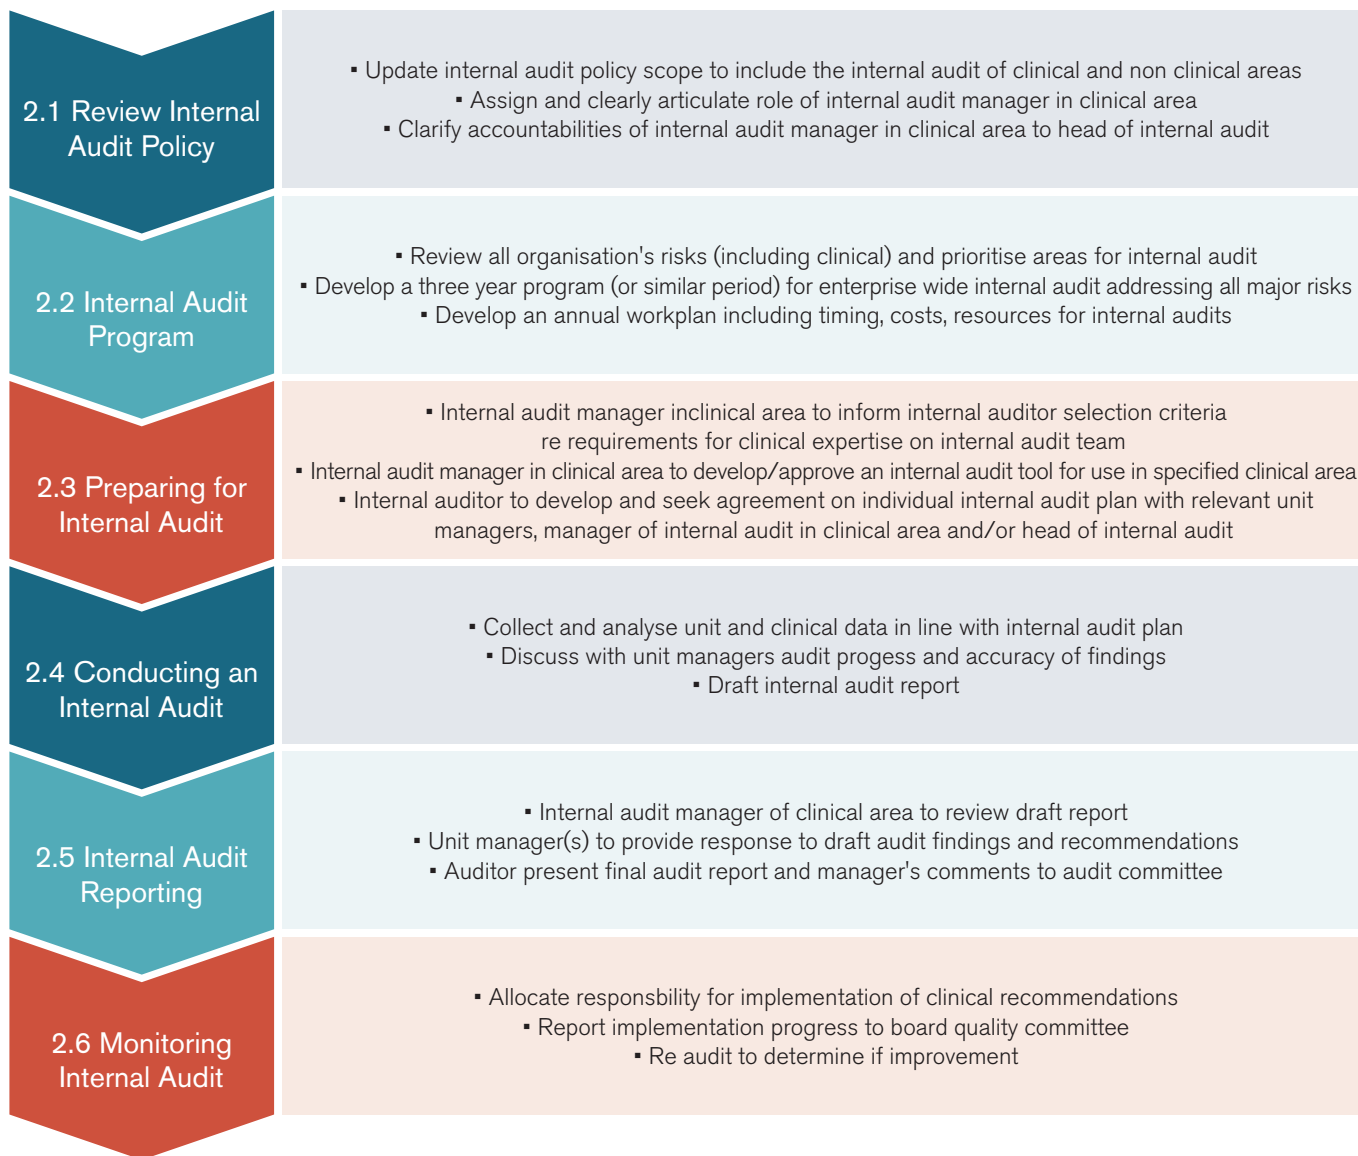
2.1 Review Internal Audit Policy

▪ Update internal audit policy scope to include the internal audit of clinical and non clinical areas
▪ Assign and clearly articulate role of internal audit manager in clinical area
▪ Clarify accountabilities of internal audit manager in clinical area to head of internal audit

2.2 Internal Audit Program

▪ Review all organisation's risks (including clinical) and prioritise areas for internal audit
▪ Develop a three year program (or similar period) for enterprise wide internal audit addressing all major risks
▪ Develop an annual workplan including timing, costs, resources for internal audits

2.3 Preparing for Internal Audit

▪ Internal audit manager inclinical area to inform internal auditor selection criteria re requirements for clinical expertise on internal audit team
▪ Internal audit manager in clinical area to develop/approve an internal audit tool for use in specified clinical area
▪ Internal auditor to develop and seek agreement on individual internal audit plan with relevant unit managers, manager of internal audit in clinical area and/or head of internal audit

2.4 Conducting an Internal Audit

▪ Collect and analyse unit and clinical data in line with internal audit plan
▪ Discuss with unit managers audit progess and accuracy of findings
▪ Draft internal audit report

2.5 Internal Audit Reporting

▪ Internal audit manager of clinical area to review draft report
▪ Unit manager(s) to provide response to draft audit findings and recommendations
▪ Auditor present final audit report and manager's comments to audit committee

2.6 Monitoring Internal Audit

▪ Allocate responsbility for implementation of clinical recommendations
▪ Report implementation progress to board quality committee
▪ Re audit to determine if improvement